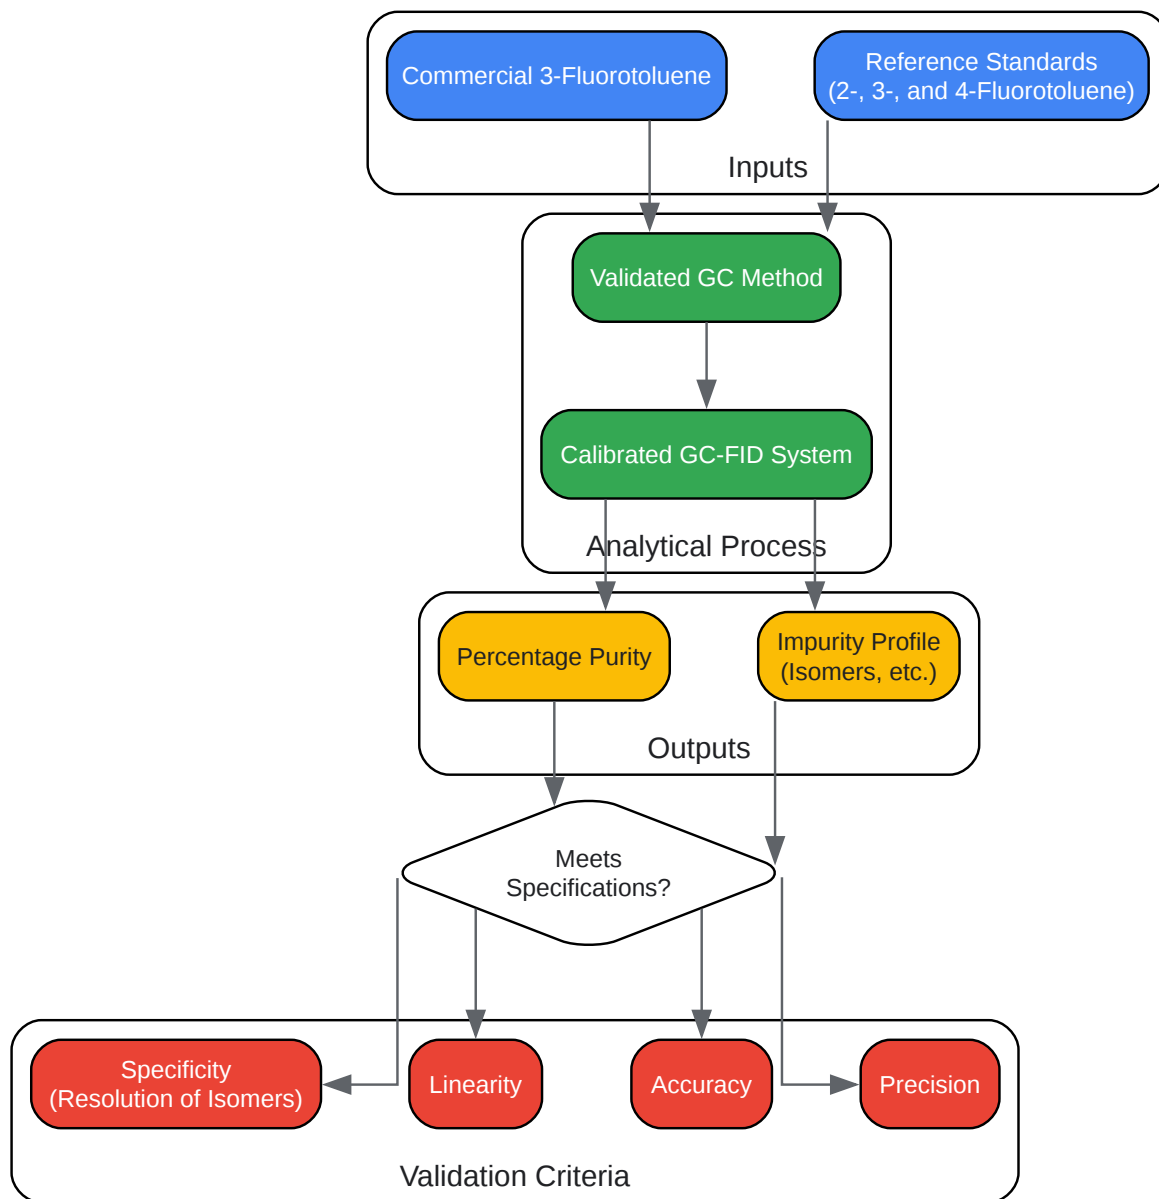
Commercial 3-Fluorotoluene

Reference Standards (2-, 3-, and 4-Fluorotoluene)

Inputs

Validated GC Method

Calibrated GC-FID System

Analytical Process

Percentage Purity

Impurity Profile (Isomers, etc.)

Outputs

Meets Specifications?

Specificity (Resolution of Isomers)

Linearity

Accuracy

Precision

Validation Criteria